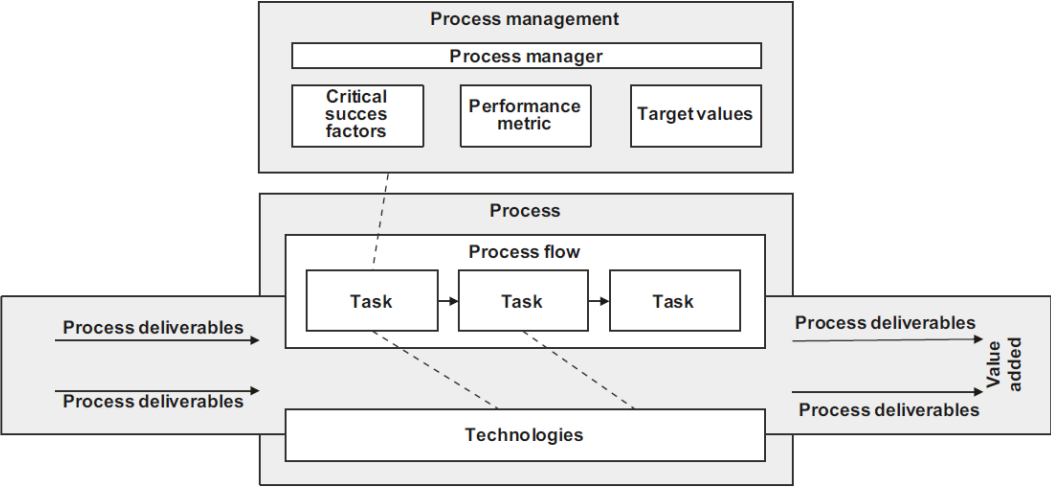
Process management

Process manager

Critical succes factors

Performance metric

Target values

Process

Process flow

Task

Task

Task

Process deliverables

Process deliverables

Process deliverables

Process deliverables

Value added

Technologies